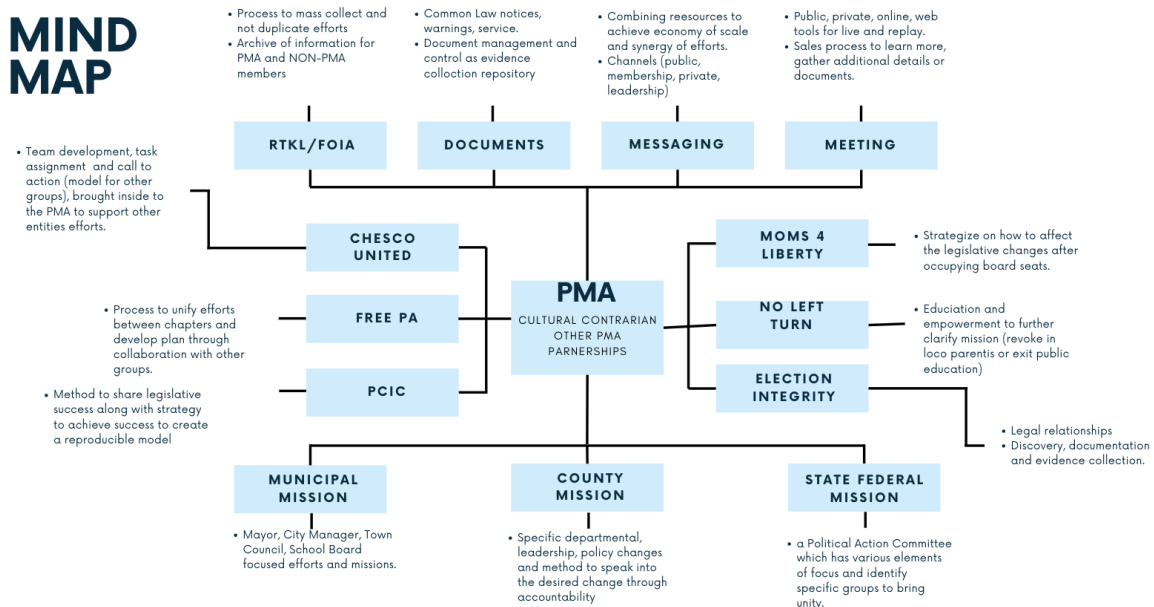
MIND MAP

- Process to mass collect and not duplicate efforts
- Archive of information for PMA and NON-PMA members

- Common Law notices, warnings, service.
- Document management and control as evidence collection repository

- Combining reesources to achieve economy of scale and synergy of efforts.
- Channels (public, membership, private, leadership)

- Public, private, online, web tools for live and replay.
- Sales process to learn more, gather additional details or documents.

RTKL/FOIA

DOCUMENTS

MESSAGING

MEETING

- Team development, task assignment and call to action (model for other groups), brought inside to the PMA to support other entities efforts.

CHESCO UNITED

MOMS 4 LIBERTY

- Strategize on how to affect the legislative changes after occupying board seats.

PMA
CULTURAL CONTRARIAN OTHER PMA PARNERSHIPS

- Process to unify efforts between chapters and develop plan through collaboration with other groups.

FREE PA

NO LEFT TURN

- Educiation and empowerment to further clarify mission (revoke in loco parentis or exit public education)

- Method to share legislative success along with strategy to achieve success to create a reproducible model

PCIC

ELECTION INTEGRITY

- Legal relationships
- Discovery, documentation and evidence collection.

MUNICIPAL MISSION

COUNTY MISSION

STATE FEDERAL MISSION

- Mayor, City Manager, Town Council, School Board focused efforts and missions.

- Specific departmental, leadership, policy changes and method to speak into the desired change through accountability

- a Political Action Committee which has various elements of focus and identify specific groups to bring unity.